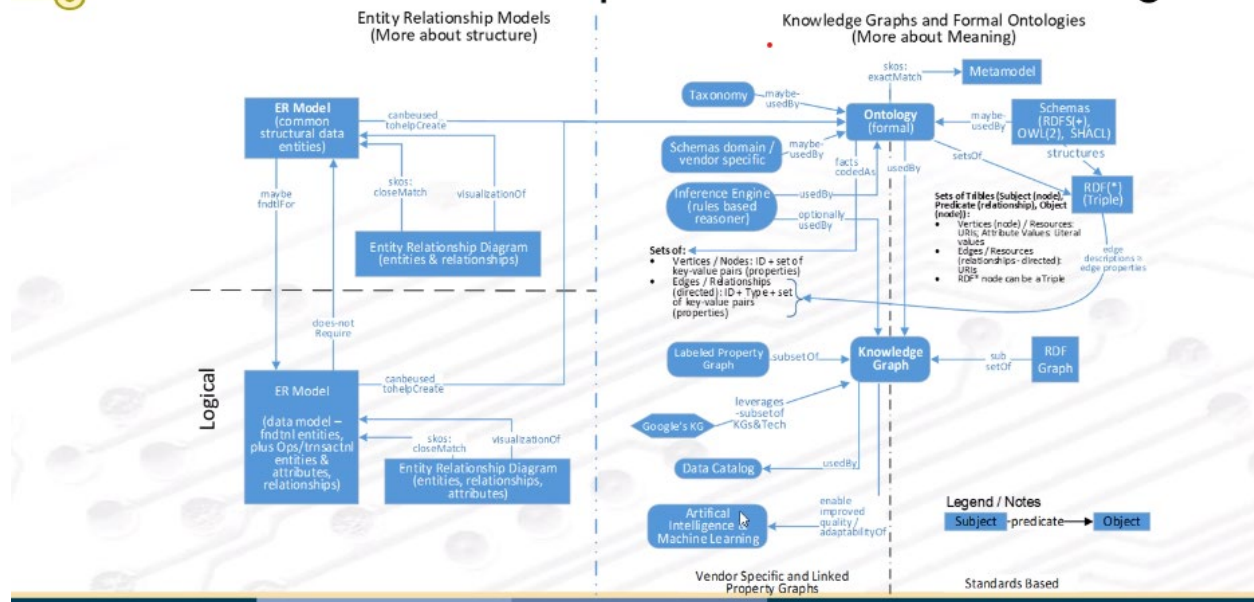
Entity Relationship Models
(More about structure)

Knowledge Graphs and Formal Ontologies
(More about Meaning)

ER Model
(common structural data entities)

canbeused tohelpCreate

skos: closeMatch

visualizationOf

maybe fndtlFor

Entity Relationship Diagram
(entities & relationships)

does-not Require

Logical

ER Model

(data model – fndtnl entities, plus Ops/trnsactnl entities & attributes, relationships)

canbeused tohelpCreate

skos: closeMatch

visualizationOf

Entity Relationship Diagram
(entities, relationships, attributes)

skos: exactMatch

Metamodel

Taxonomy

maybe-usedBy

Ontology
(formal)

maybe-usedBy

Schemas
(RDFS(+), OWL(2), SHACL)

Schemas domain / vendor specific

maybe-usedBy

facts codedAs

usedBy

setsOf

structures

RDF(*)
(Triple)

Inference Engine
(rules based reasoner)

usedBy

optionally usedBy

Sets of Tribles (Subject (node), Predicate (relationship), Object (node)):
• Vertices (node) / Resources: URIs; Attribute Values: literal values
• Edges / Resources (relationships - directed): URIs
• RDF* node can be a Triple

edge descriptions = edge properties

Sets of:
• Vertices / Nodes: ID + set of key-value pairs (properties)
• Edges / Relationships (directed): ID + Type + set of key-value pairs (properties)

Labeled Property Graph

subsetOf

Knowledge Graph

sub setOf

RDF Graph

leverages -subsetof KGs&Tech

Google's KG

Data Catalog

usedBy

Artifical Intelligence & Machine Learning

enable improved quality / adaptabilityOf

Legend / Notes
Subject -predicate→ Object

Vendor Specific and Linked Property Graphs

Standards Based